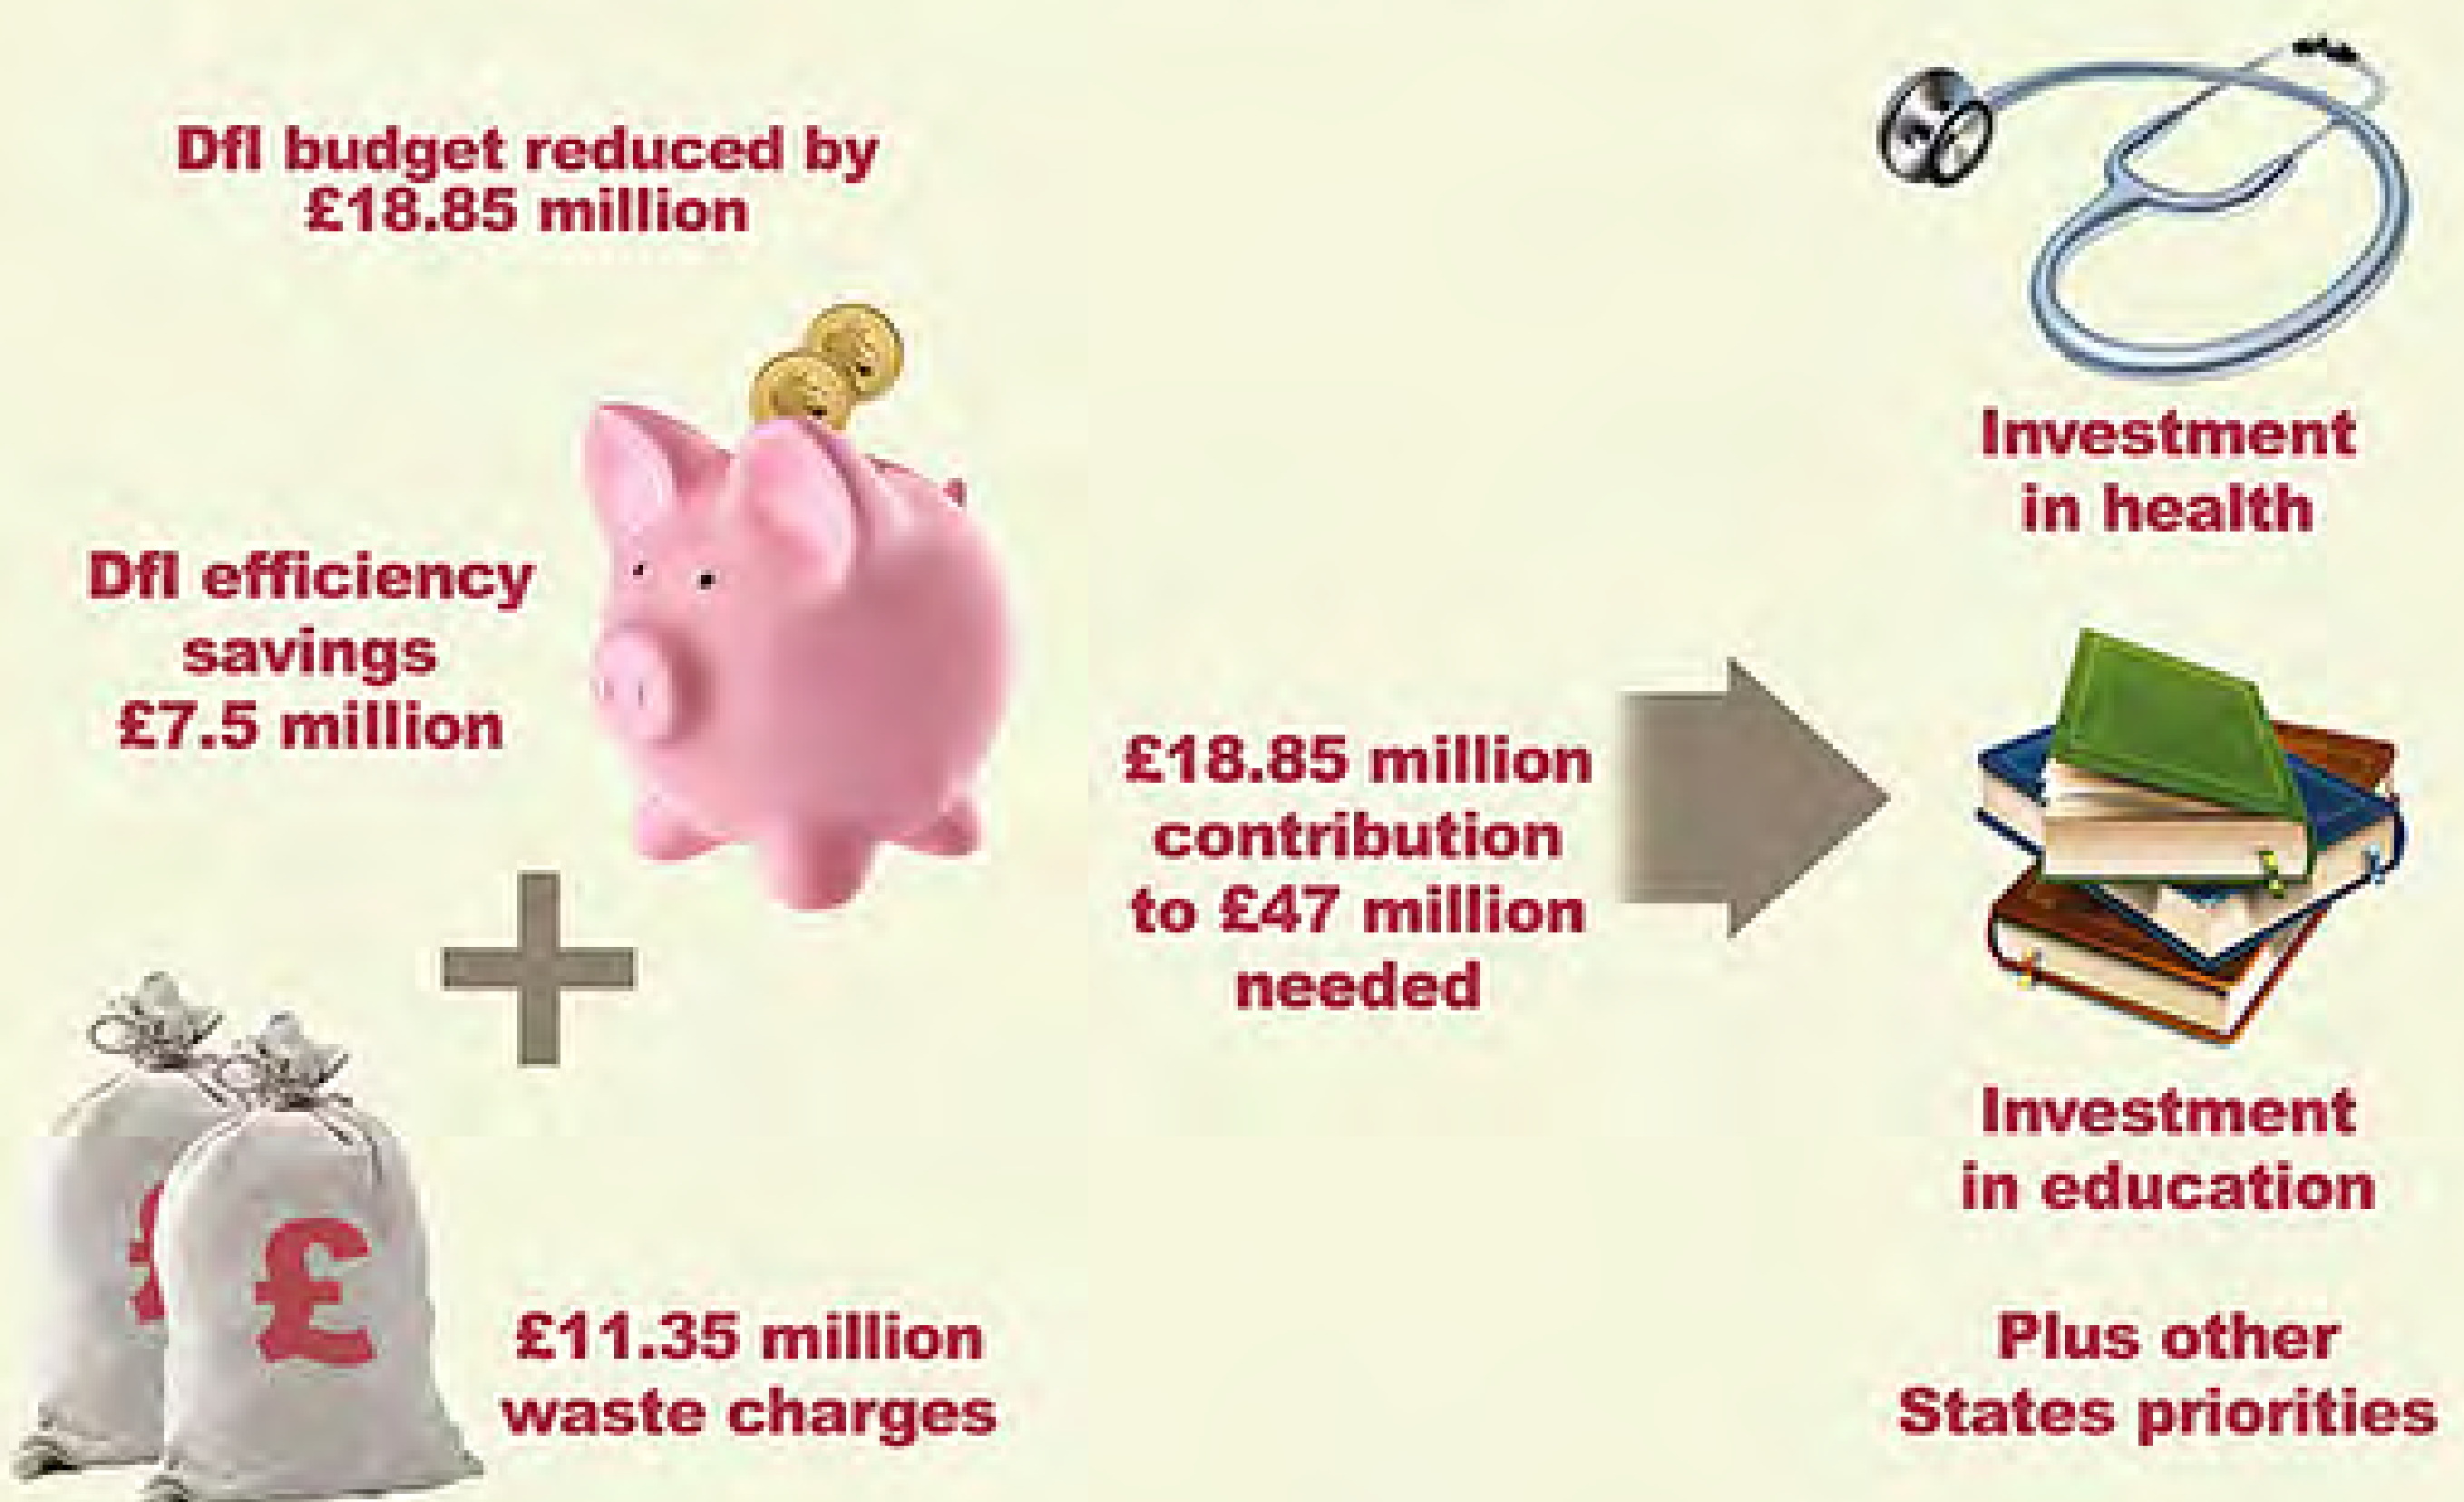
DfI budget reduced by £18.85 million

Investment in health

DfI efficiency savings £7.5 million

£18.85 million contribution to £47 million needed

Investment in education

£

£11.35 million waste charges

Plus other States priorities